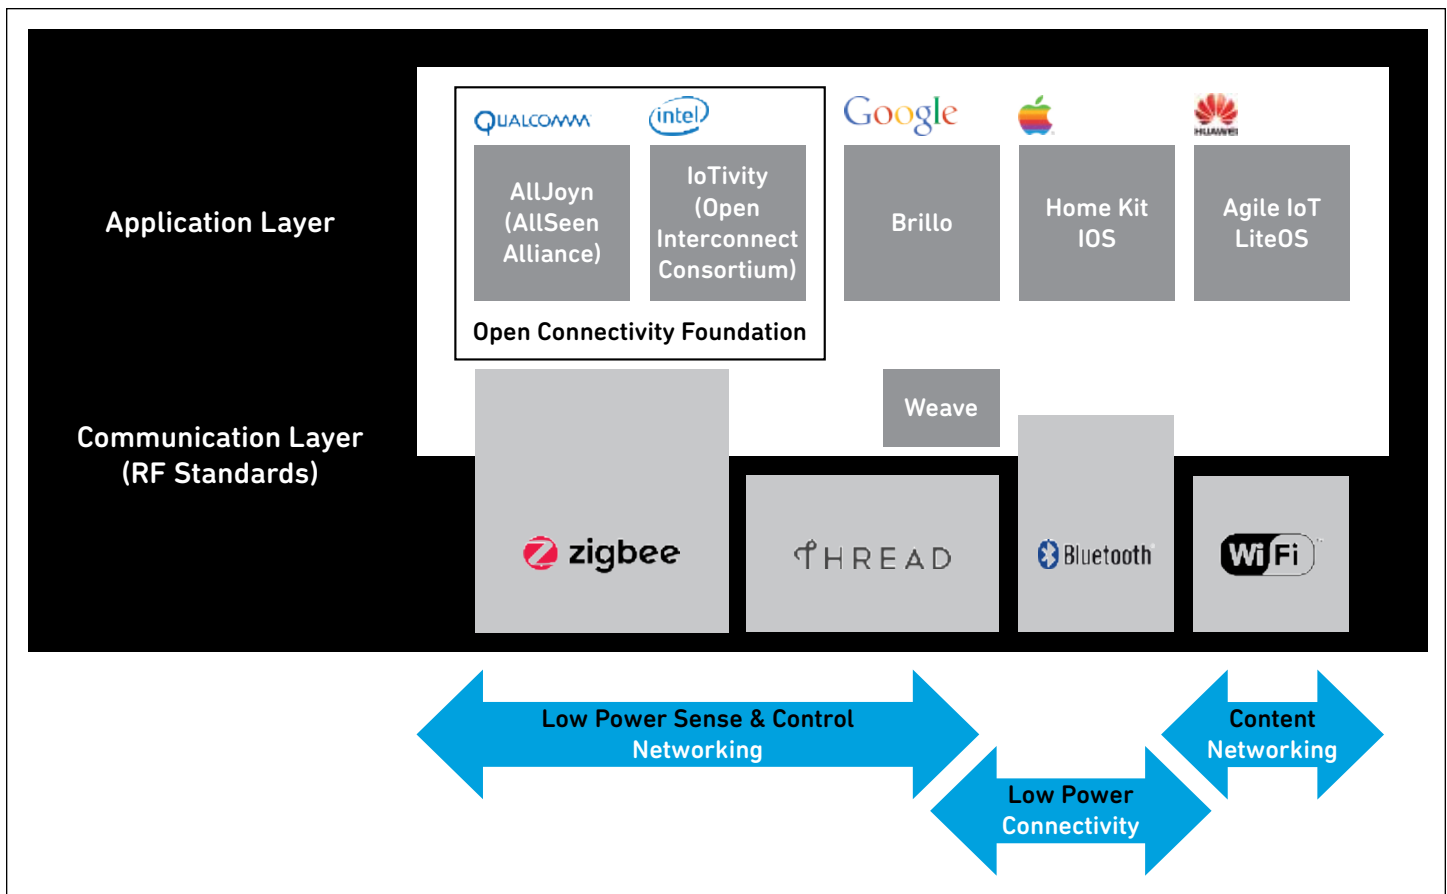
Application Layer

QUALCOMM

intel

AllJoyn (AllSeen Alliance)

IoTivity (Open Interconnect Consortium)

Open Connectivity Foundation

Google

Brillo

Home Kit IOS

HUAWEI

Agile IoT LiteOS

Communication Layer (RF Standards)

Weave

zigbee

THREAD

Bluetooth

WiFi

Low Power Sense & Control Networking

Low Power Connectivity

Content Networking